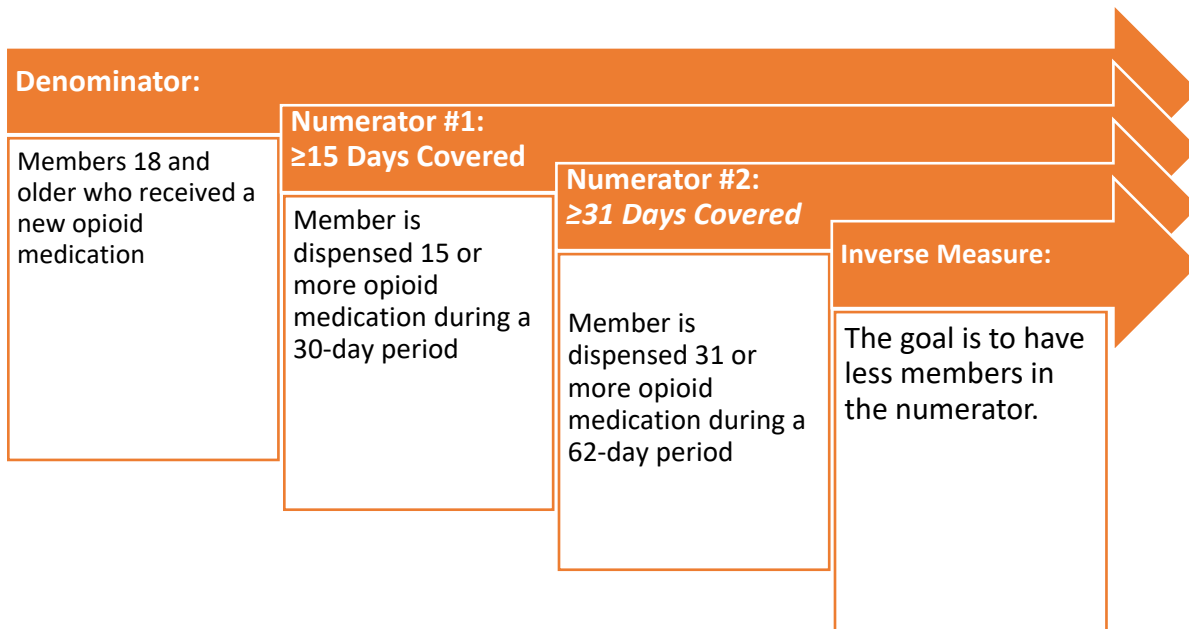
Denominator:

Members 18 and older who received a new opioid medication

Numerator #1:
≥15 Days Covered

Member is dispensed 15 or more opioid medication during a 30-day period

Numerator #2:
≥31 Days Covered

Member is dispensed 31 or more opioid medication during a 62-day period

Inverse Measure:

The goal is to have less members in the numerator.